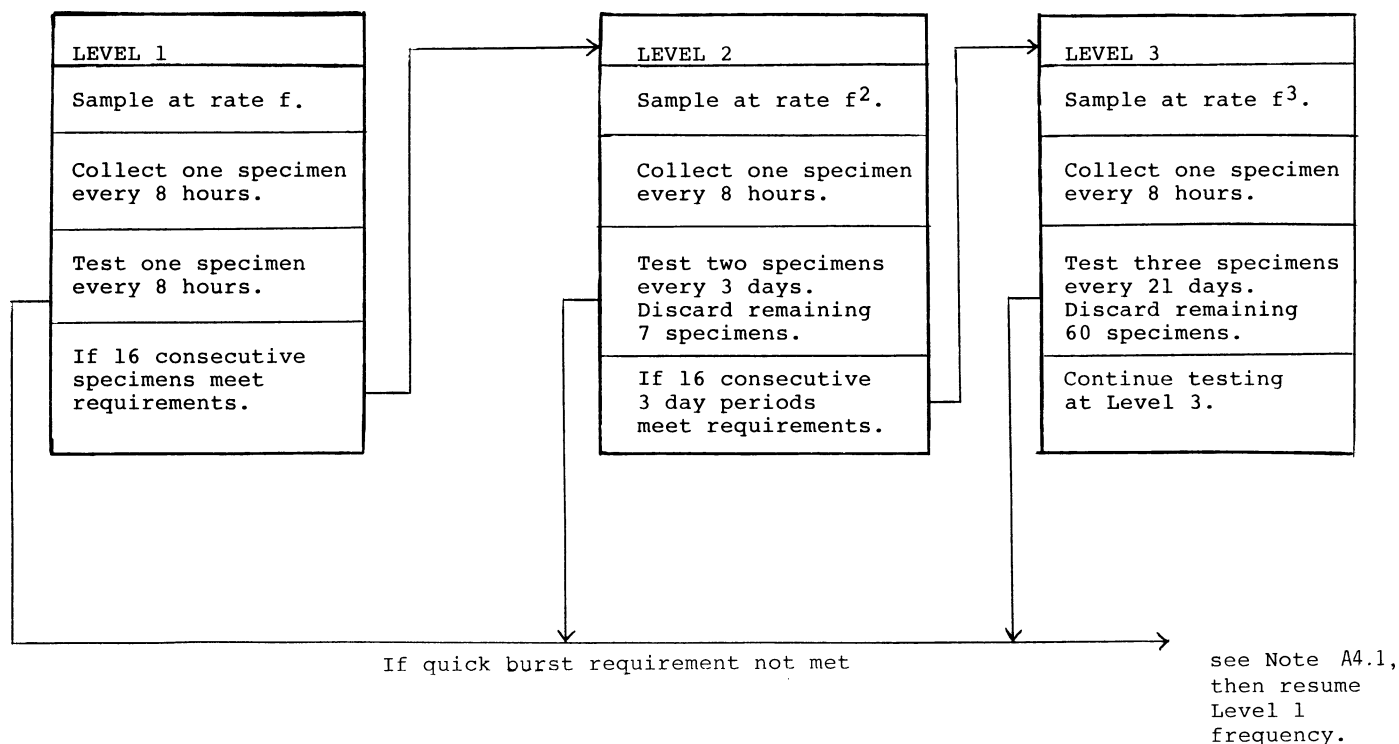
LEVEL 1

Sample at rate f.

Collect one specimen every 8 hours.

Test one specimen every 8 hours.

If 16 consecutive specimens meet requirements.

LEVEL 2

Sample at rate $f^2$.

Collect one specimen every 8 hours.

Test two specimens every 3 days. Discard remaining 7 specimens.

If 16 consecutive 3 day periods meet requirements.

LEVEL 3

Sample at rate $f^3$.

Collect one specimen every 8 hours.

Test three specimens every 21 days. Discard remaining 60 specimens.

Continue testing at Level 3.

If quick burst requirement not met

see Note A4.1, then resume Level 1 frequency.